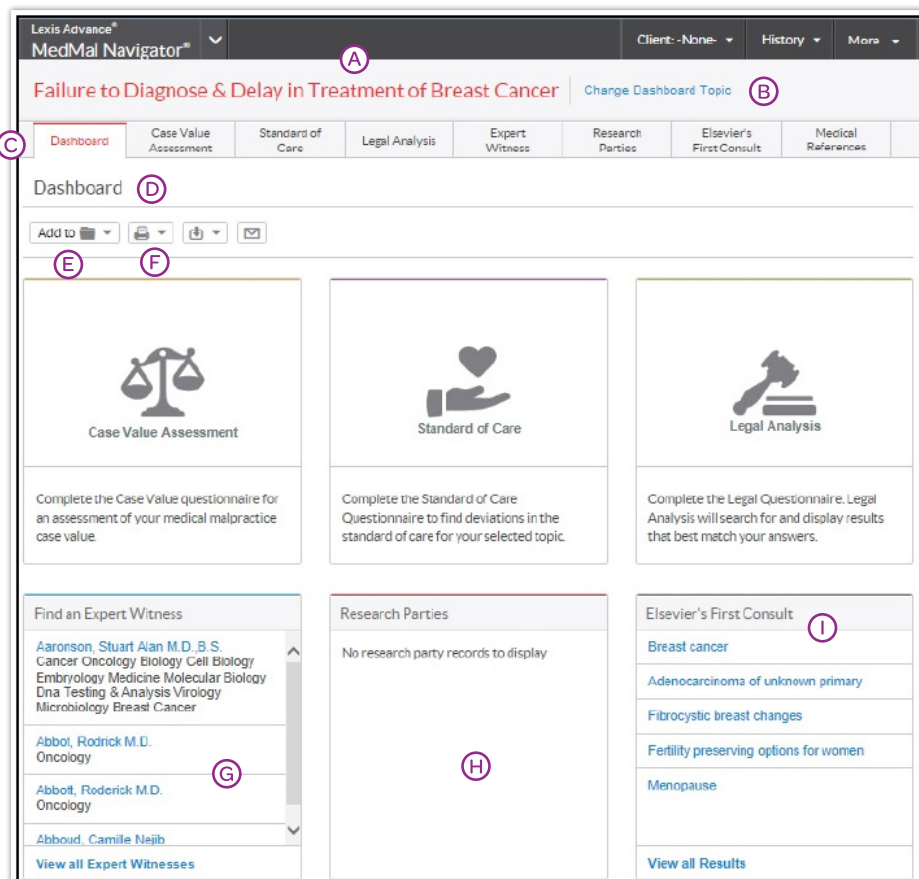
Lexis Advance®
MedMal Navigator℠

Client: -None-
History
More

A

Failure to Diagnose & Delay in Treatment of Breast Cancer
Change Dashboard Topic
B

C

| Dashboard | Case Value Assessment | Standard of Care | Legal Analysis | Expert Witness | Research Parties | Elsevier's First Consult | Medical References |
|---|---|---|---|---|---|---|---|

Dashboard D

Add to

E F

Case Value Assessment

Complete the Case Value questionnaire for an assessment of your medical malpractice case value.

Standard of Care

Complete the Standard of Care Questionnaire to find deviations in the standard of care for your selected topic.

Legal Analysis

Complete the Legal Questionnaire. Legal Analysis will search for and display results that best match your answers.

Find an Expert Witness

Aaronson, Stuart Alan M.D.,B.S.
Cancer Oncology Biology Cell Biology Embryology Medicine Molecular Biology Dna Testing & Analysis Virology Microbiology Breast Cancer

Abbot, Rodrick M.D.
Oncology

G

Abbott, Roderick M.D.
Oncology

Abboud, Camile Nejib

View all Expert Witnesses

Research Parties

No research party records to display

H

Elsevier's First Consult I

Breast cancer

Adenocarcinoma of unknown primary

Fibrocystic breast changes

Fertility preserving options for women

Menopause

View all Results